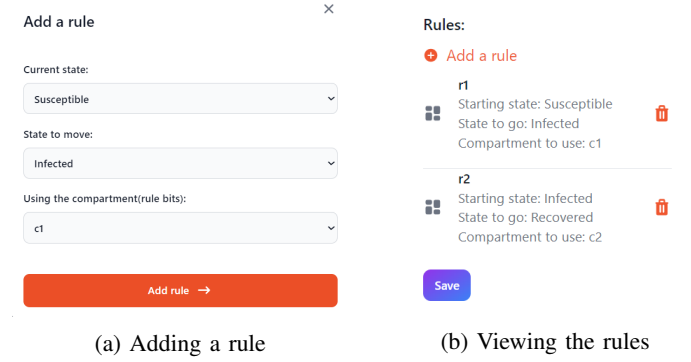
Add a rule

×

Current state:

Susceptible

State to move:

Infected

Using the compartment(rule bits):

c1

Add rule →

(a) Adding a rule

Rules:

Add a rule

r1
Starting state: Susceptible
State to go: Infected
Compartment to use: c1

r2
Starting state: Infected
State to go: Recovered
Compartment to use: c2

Save

(b) Viewing the rules